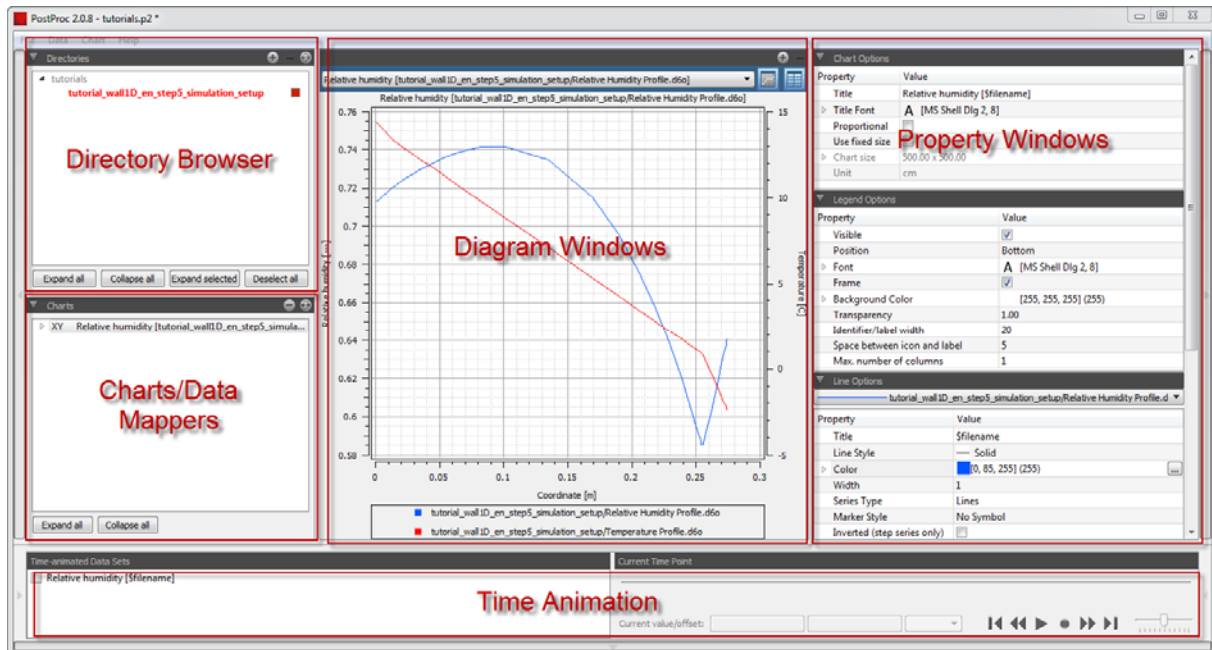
PostProc 2.0.8 - tutorials.p2 *

File Data Chart Help

Directories

tutorials
tutorial_wall1D_en_step5_simulation_setup

Directory Browser

Expand all | Collapse all | Expand selected | Deselect all

Charts

XY Relative humidity [tutorial_wall1D_en_step5_simula...

Charts/Data Mappers

Expand all | Collapse all

Relative humidity [tutorial_wall1D_en_step5_simulation_setup/Relative Humidity Profile.d6o]

Relative humidity [tutorial_wall1D_en_step5_simulation_setup/Relative Humidity Profile.d6o]

Diagram Windows

0.76, 0.74, 0.72, 0.7, 0.68, 0.66, 0.64, 0.62, 0.6, 0.58

Relative humidity [---]

15, 10, 5, 0, -5

Temperature [C]

0, 0.05, 0.1, 0.15, 0.2, 0.25, 0.3

Coordinate [m]

tutorial_wall1D_en_step5_simulation_setup/Relative Humidity Profile.d6o
tutorial_wall1D_en_step5_simulation_setup/Temperature Profile.d6o

Chart Options

| Property | Value |
|---|---|
| Title | Relative humidity [$filename] |
| Title Font | A [MS Shell Dlg 2, 8] |
| Proportional | |
| Use fixed size | |
| Chart size | 500.00 x 500.00 |
| Unit | cm |

Property Windows

Legend Options

| Property | Value |
|---|---|
| Visible | |
| Position | Bottom |
| Font | A [MS Shell Dlg 2, 8] |
| Frame | |
| Background Color | [255, 255, 255] (255) |
| Transparency | 1.00 |
| Identifier/label width | 20 |
| Space between icon and label | 5 |
| Max. number of columns | 1 |

Line Options

tutorial_wall1D_en_step5_simulation_setup/Relative Humidity Profile.d

| Property | Value |
|---|---|
| Title | $filename |
| Line Style | Solid |
| Color | [0, 85, 255] (255) |
| Width | 1 |
| Series Type | Lines |
| Marker Style | No Symbol |
| Inverted (step series only) | |

Time-animated Data Sets

Relative humidity [$filename]

Current Time Point

Time Animation

Current value/offset: